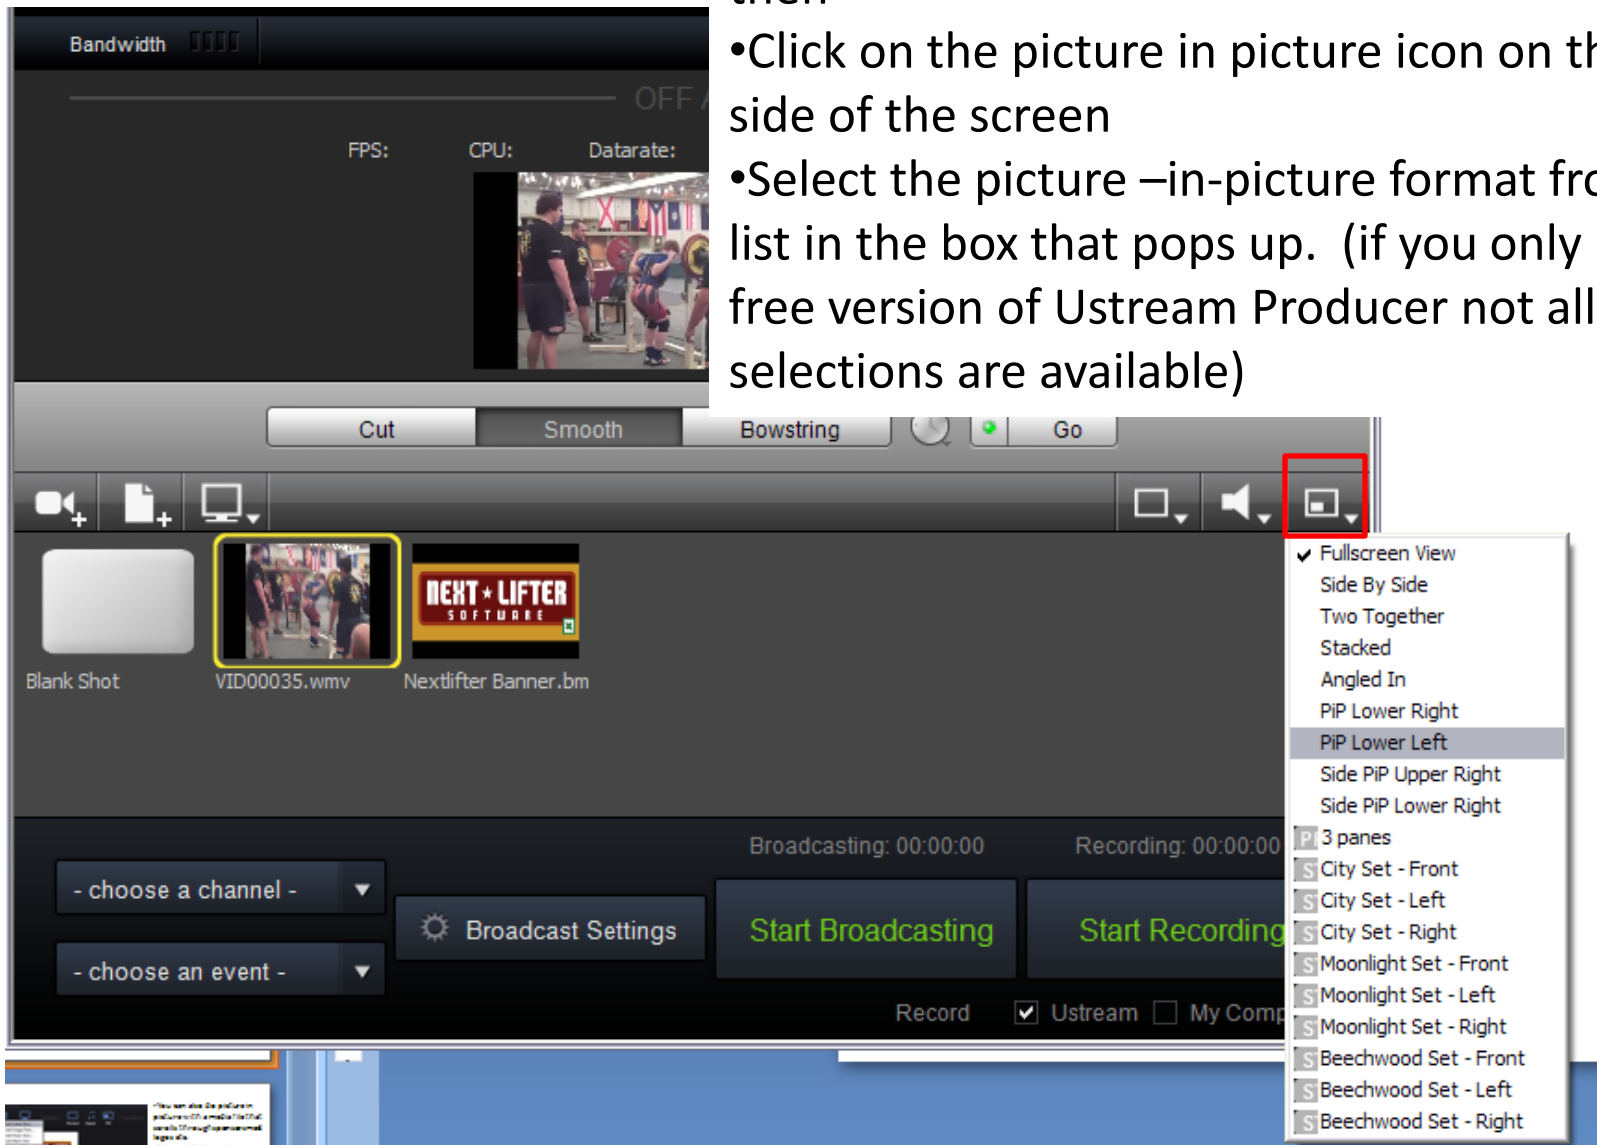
•Click on the picture in picture icon on th side of the screen

•Select the picture –in-picture format fro list in the box that pops up. (if you only free version of Ustream Producer not all selections are available)

Bandwidth

OFF

FPS: CPU: Datarate:

Cut Smooth Bowstring Go

Blank Shot VID00035.wmv Nextlifter Banner.bm

NEXT★LIFTER SOFTWARE

Fullscreen View
Side By Side
Two Together
Stacked
Angled In
PiP Lower Right
PiP Lower Left
Side PiP Upper Right
Side PiP Lower Right
3 panes
City Set - Front
City Set - Left
City Set - Right
Moonlight Set - Front
Moonlight Set - Left
Moonlight Set - Right
Beechwood Set - Front
Beechwood Set - Left
Beechwood Set - Right

Broadcasting: 00:00:00 Recording: 00:00:00

- choose a channel -

- choose an event -

Broadcast Settings

Start Broadcasting

Start Recording

Record Ustream My Comp